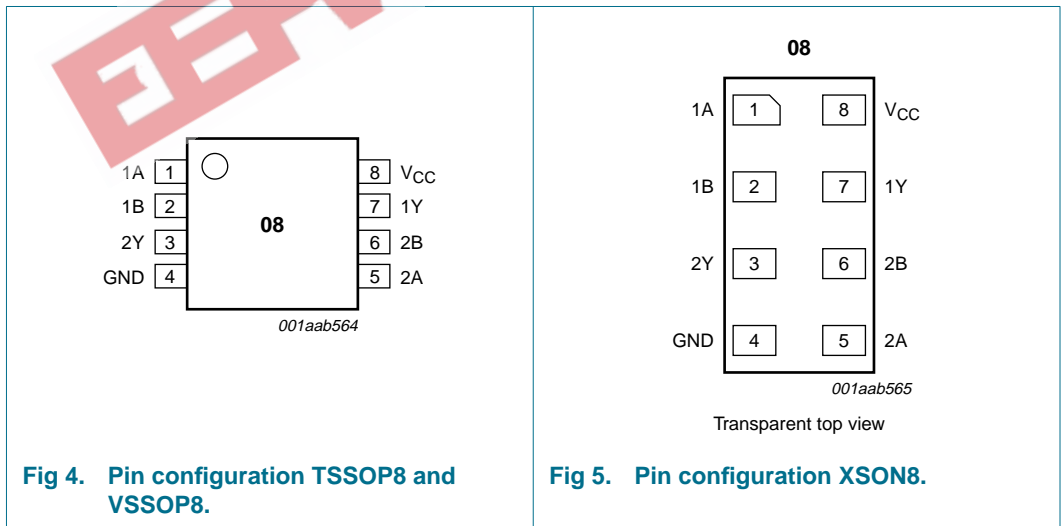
1A 1
1B 2
2Y 3
GND 4
08
8 $V_{CC}$
7 1Y
6 2B
5 2A
001aab564

Fig 4. Pin configuration TSSOP8 and VSSOP8.

08
1A 1
1B 2
2Y 3
GND 4
8 $V_{CC}$
7 1Y
6 2B
5 2A
001aab565
Transparent top view

Fig 5. Pin configuration XSON8.